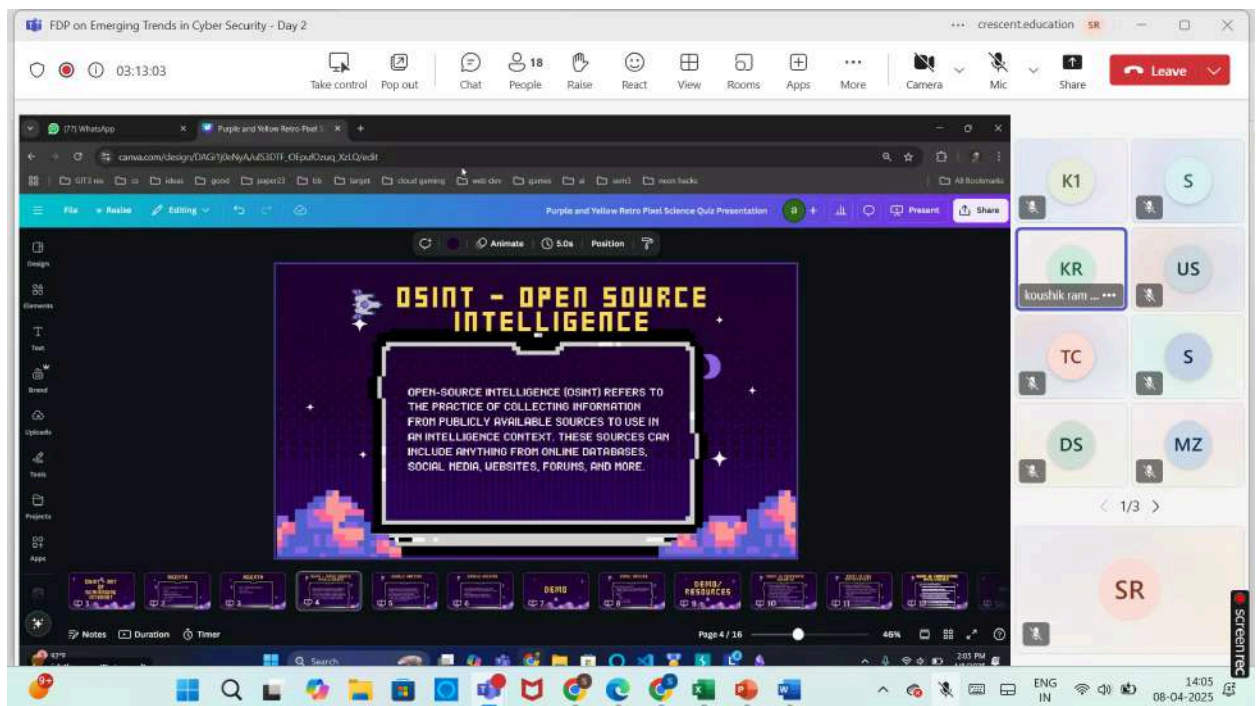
FDP on Emerging Trends in Cyber Security - Day 2

crescent.education SR

03:13:03

Take control Pop out Chat 18 People Raise React View Rooms Apps More Camera Mic Share Leave

(77) WhatsApp

Purple and Yellow Retro Pixel S

canva.com/design/DAGi1j0eNyA/uS3DTF_OEpufOzuq_XzLQ/edit

GIT3 res ss ideas good paper23 bb target cloud gaming web dev games ai sem3 neon hacks All Bookmarks

File Resize Editing

Purple and Yellow Retro Pixel Science Quiz Presentation

Present Share

Animate 5.0s Position

Design Elements Text Brand Uploads Tools Projects Apps

OSINT - OPEN SOURCE INTELLIGENCE

OPEN-SOURCE INTELLIGENCE (OSINT) REFERS TO THE PRACTICE OF COLLECTING INFORMATION FROM PUBLICLY AVAILABLE SOURCES TO USE IN AN INTELLIGENCE CONTEXT. THESE SOURCES CAN INCLUDE ANYTHING FROM ONLINE DATABASES, SOCIAL MEDIA, WEBSITES, FORUMS, AND MORE.

DEMO

DEMO/ RESOURCES

Notes Duration Timer

Page 4 / 16

46%

Search

K1 S

KR US

koushik ram ...

TC S

DS MZ

1/3

SR

Screenrec

ENG IN

14:05
08-04-2025